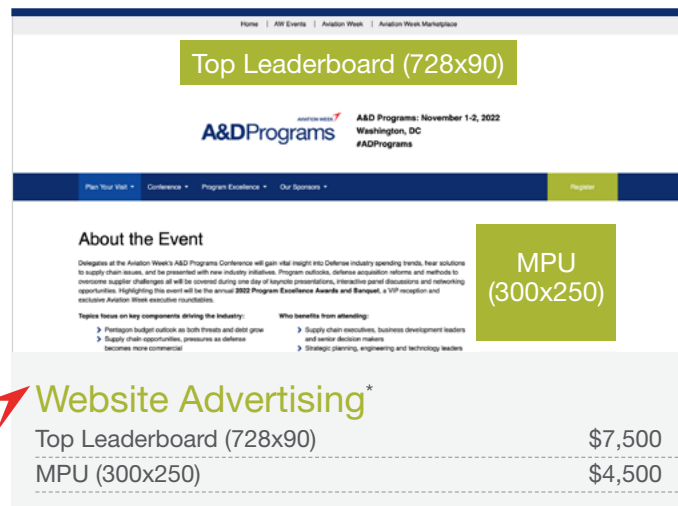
Home | AW Events | Aviation Week | Aviation Week Marketplace

Top Leaderboard (728x90)

AVIATION WEEK
A&DPrograms

A&D Programs: November 1-2, 2022
Washington, DC
#ADPrograms

Plan Your Visit ▾ Conference ▾ Program Excellence ▾ Our Sponsors ▾ Register

About the Event

Delegates at the Aviation Week's A&D Programs Conference will gain vital insight into Defense industry spending trends, hear solutions to supply chain issues, and be presented with new industry initiatives. Program outlooks, defense acquisition reforms and methods to overcome supplier challenges all will be covered during one day of keynote presentations, interactive panel discussions and networking opportunities. Highlighting this event will be the annual 2022 Program Excellence Awards and Banquet, a VIP reception and exclusive Aviation Week executive roundtables.

MPU (300x250)

Topics focus on key components driving the industry:
Pentagon budget outlook as both threats and debt grow
Supply chain opportunities, pressures as defense becomes more commercial

Who benefits from attending:
Supply chain executives, business development leaders and senior decision makers
Strategic planning, engineering and technology leaders

Website Advertising*
Top Leaderboard (728x90) $7,500
MPU (300x250) $4,500